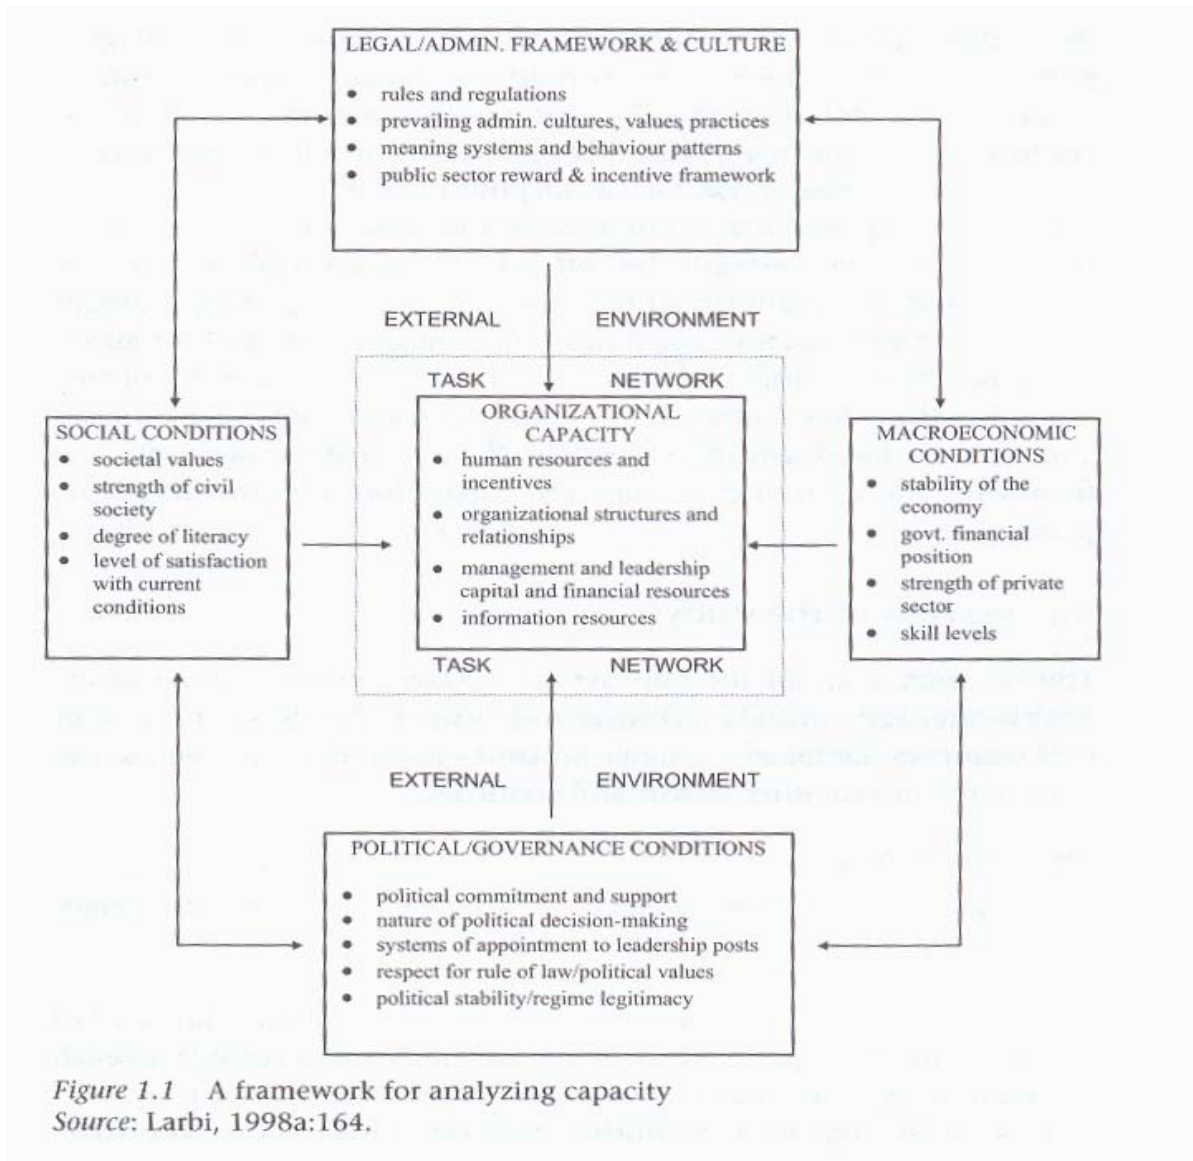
LEGAL/ADMIN. FRAMEWORK & CULTURE
- rules and regulations
- prevailing admin. cultures, values, practices
- meaning systems and behaviour patterns
- public sector reward & incentive framework

EXTERNAL ENVIRONMENT

TASK NETWORK

SOCIAL CONDITIONS
- societal values
- strength of civil society
- degree of literacy
- level of satisfaction with current conditions

ORGANIZATIONAL CAPACITY
- human resources and incentives
- organizational structures and relationships
- management and leadership capital and financial resources
- information resources

MACROECONOMIC CONDITIONS
- stability of the economy
- govt. financial position
- strength of private sector
- skill levels

TASK NETWORK

EXTERNAL ENVIRONMENT

POLITICAL/GOVERNANCE CONDITIONS
- political commitment and support
- nature of political decision-making
- systems of appointment to leadership posts
- respect for rule of law/political values
- political stability/regime legitimacy

Figure 1.1 A framework for analyzing capacity
Source: Larbi, 1998a:164.